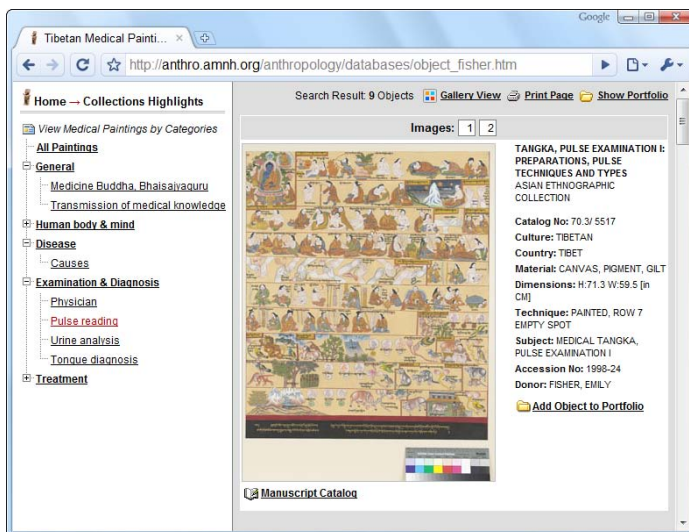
Google

Tibetan Medical Painti... ×

http://anthro.amnh.org/anthropology/databases/object_fisher.htm

Home → Collections Highlights

View Medical Paintings by Categories
All Paintings
General
Medicine Buddha, Bhaisajyaguru
Transmission of medical knowledge
Human body & mind
Disease
Causes
Examination & Diagnosis
Physician
Pulse reading
Urine analysis
Tongue diagnosis
Treatment

Search Result: 9 Objects Gallery View Print Page Show Portfolio

Images: 1 2

TANGKA, PULSE EXAMINATION I: PREPARATIONS, PULSE TECHNIQUES AND TYPES
ASIAN ETHNOGRAPHIC COLLECTION

Catalog No: 70.3/ 5517
Culture: TIBETAN
Country: TIBET
Material: CANVAS, PIGMENT, GILT
Dimensions: H:71.3 W:59.5 [in CM]
Technique: PAINTED, ROW 7 EMPTY SPOT
Subject: MEDICAL TANGKA, PULSE EXAMINATION I
Accession No: 1998-24
Donor: FISHER, EMILY

Add Object to Portfolio

Manuscript Catalog